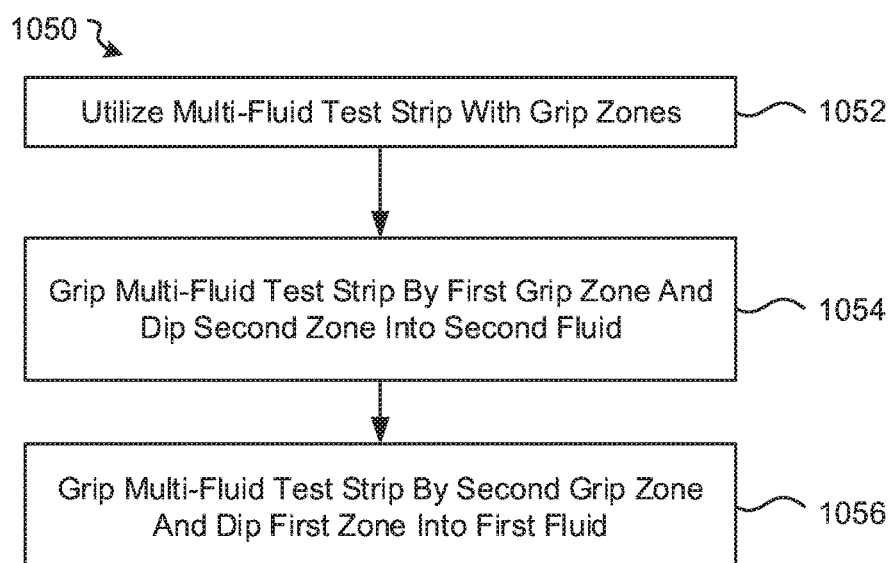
1050

Utilize Multi-Fluid Test Strip With Grip Zones

1052

Grip Multi-Fluid Test Strip By First Grip Zone And Dip Second Zone Into Second Fluid

1054

Grip Multi-Fluid Test Strip By Second Grip Zone And Dip First Zone Into First Fluid

1056